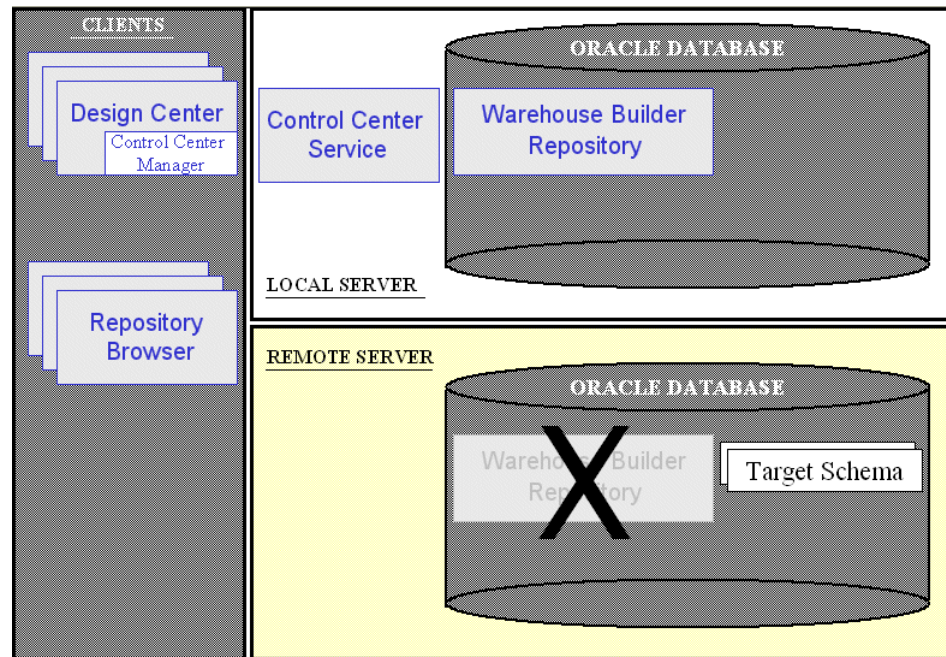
CLIENTS

Design Center
Control Center Manager

Repository Browser

Control Center Service

ORACLE DATABASE

Warehouse Builder Repository

LOCAL SERVER

REMOTE SERVER

ORACLE DATABASE

Wareho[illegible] Builder Rep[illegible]tory

X

Target Schema